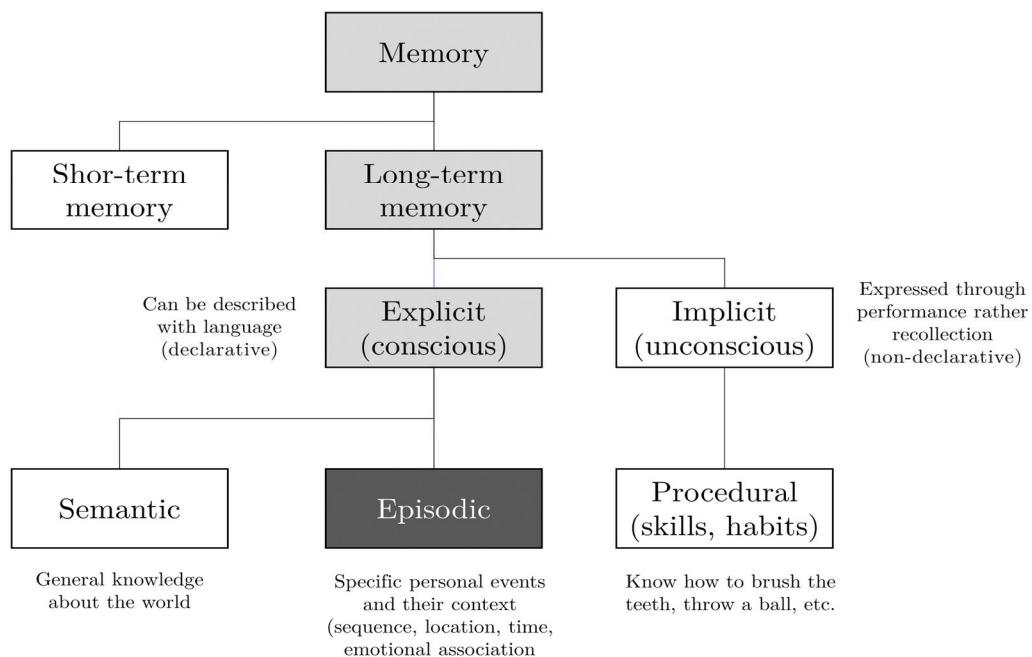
Memory

Shor-term memory

Long-term memory

Can be described with language (declarative)

Explicit (conscious)

Implicit (unconscious)

Expressed through performance rather recollection (non-declarative)

Semantic

Episodic

Procedural (skills, habits)

General knowledge about the world

Specific personal events and their context (sequence, location, time, emotional association

Know how to brush the teeth, throw a ball, etc.